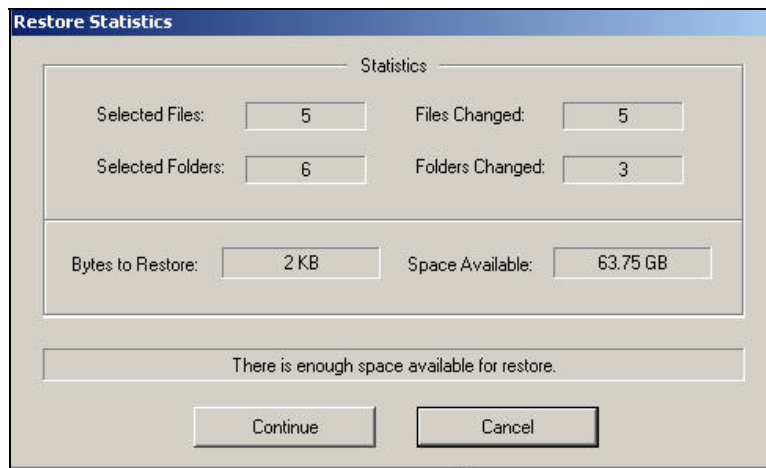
Restore Statistics

Statistics

Selected Files: 5

Files Changed: 5

Selected Folders: 6

Folders Changed: 3

Bytes to Restore: 2 KB

Space Available: 63.75 GB

There is enough space available for restore.

Continue

Cancel